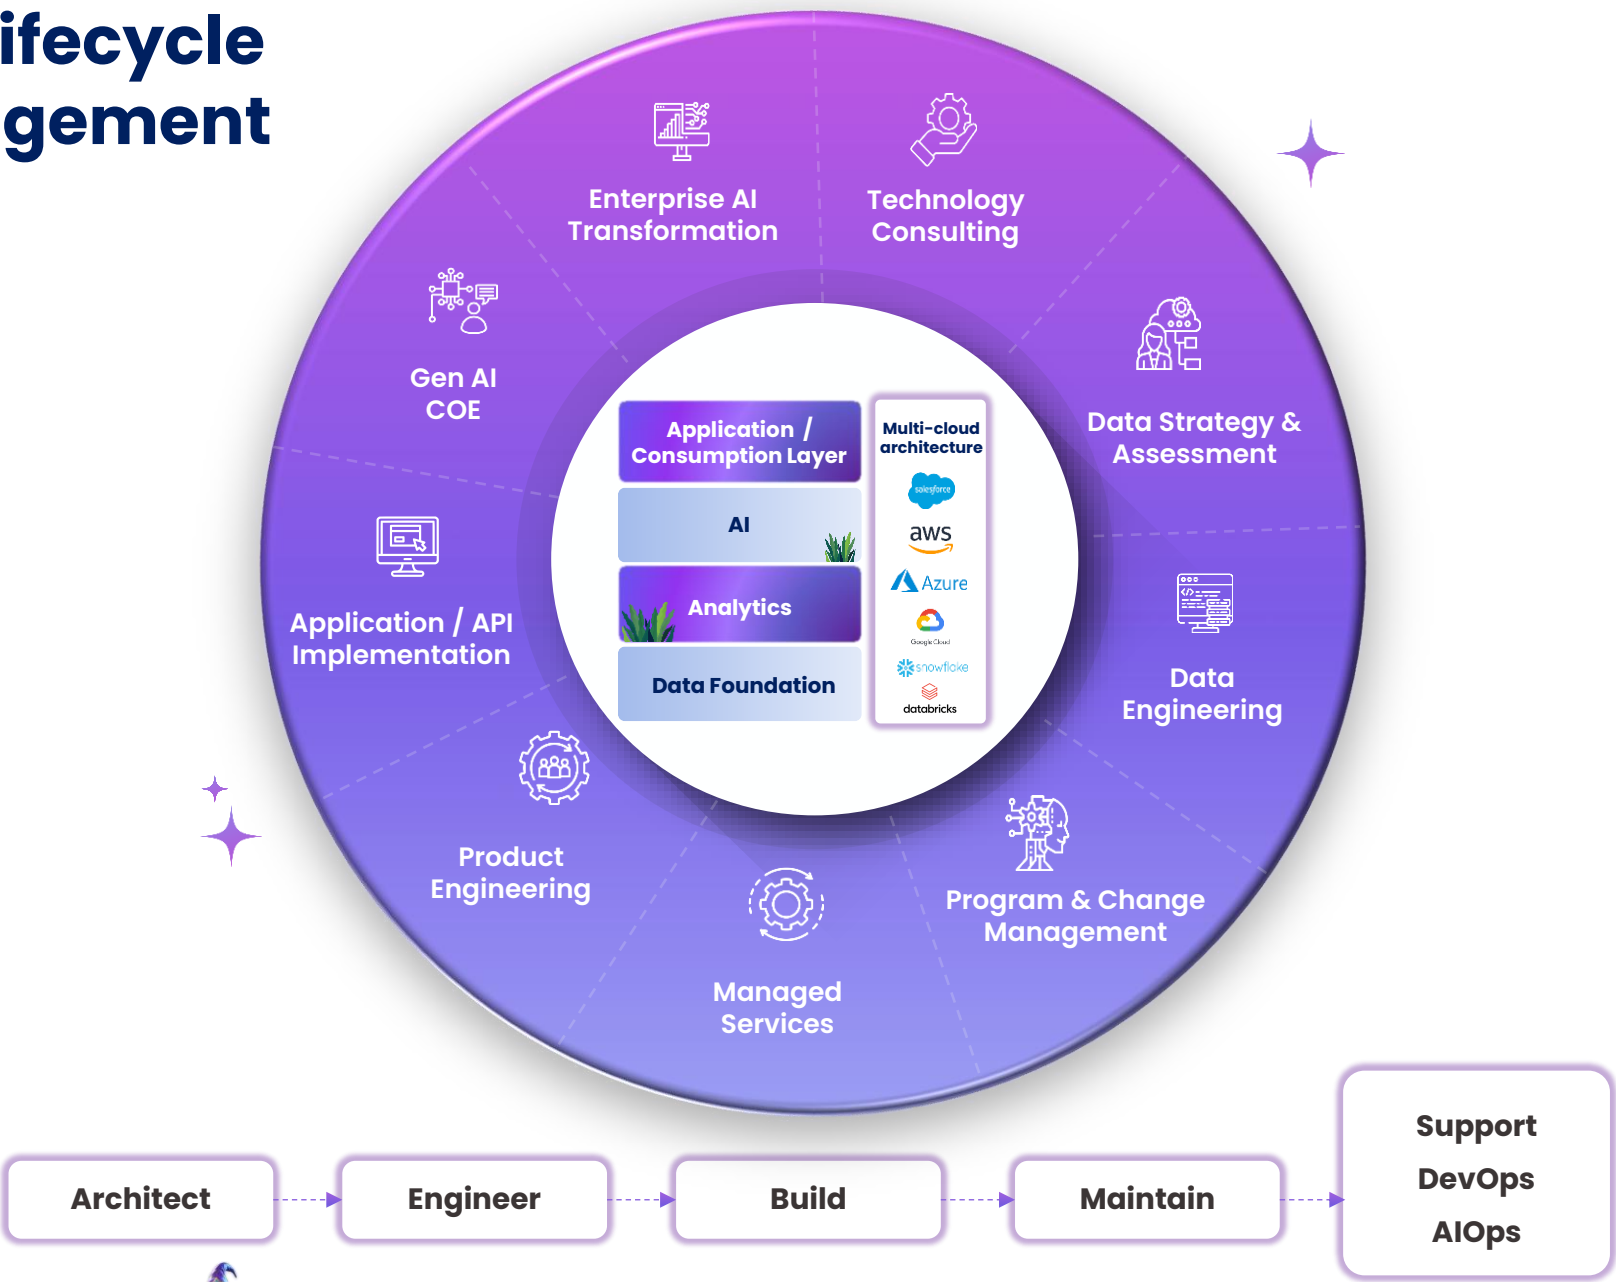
ifecycle
gement

Enterprise AI Transformation

Technology Consulting

Gen AI COE

Data Strategy & Assessment

Application / API Implementation

Data Engineering

Product Engineering

Program & Change Management

Managed Services

Application / Consumption Layer

AI

Analytics

Data Foundation

Multi-cloud architecture

salesforce

aws

Azure

Google Cloud

snowflake

databricks

Architect

Engineer

Build

Maintain

Support
DevOps
AIOps